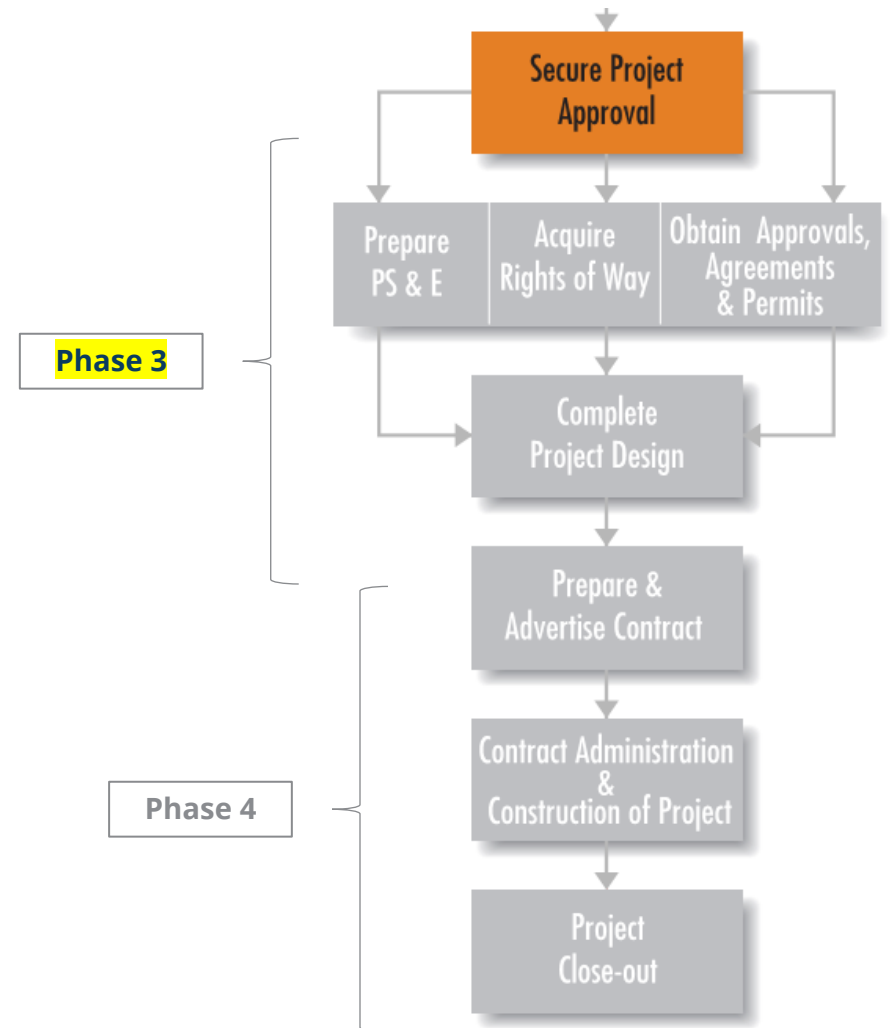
Secure Project Approval

Prepare PS & E

Acquire Rights of Way

Obtain Approvals, Agreements & Permits

Phase 3

Complete Project Design

Prepare & Advertise Contract

Contract Administration & Construction of Project

Phase 4

Project Close-out